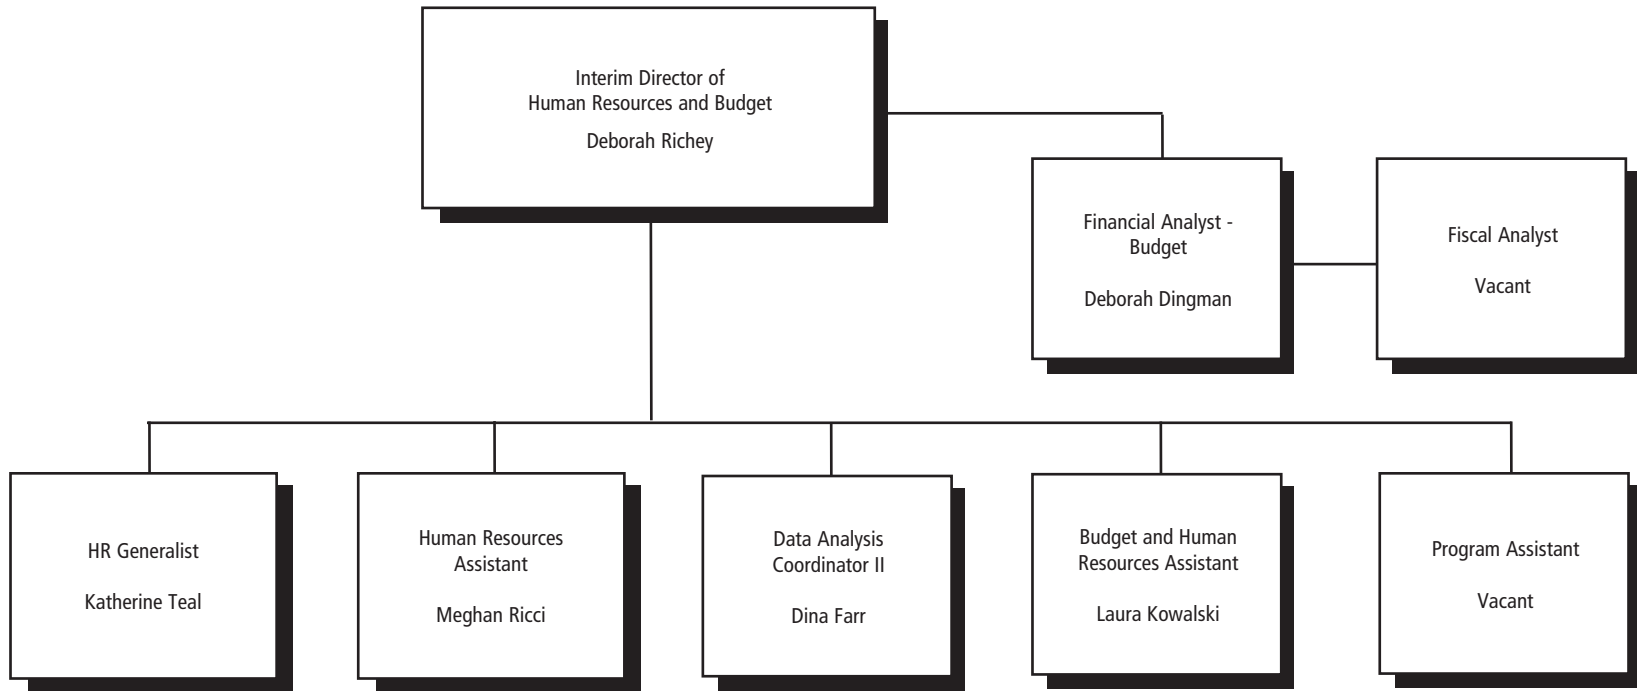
Interim Director of Human Resources and Budget

Deborah Richey

Financial Analyst - Budget

Deborah Dingman

Fiscal Analyst

Vacant

HR Generalist

Katherine Teal

Human Resources Assistant

Meghan Ricci

Data Analysis Coordinator II

Dina Farr

Budget and Human Resources Assistant

Laura Kowalski

Program Assistant

Vacant